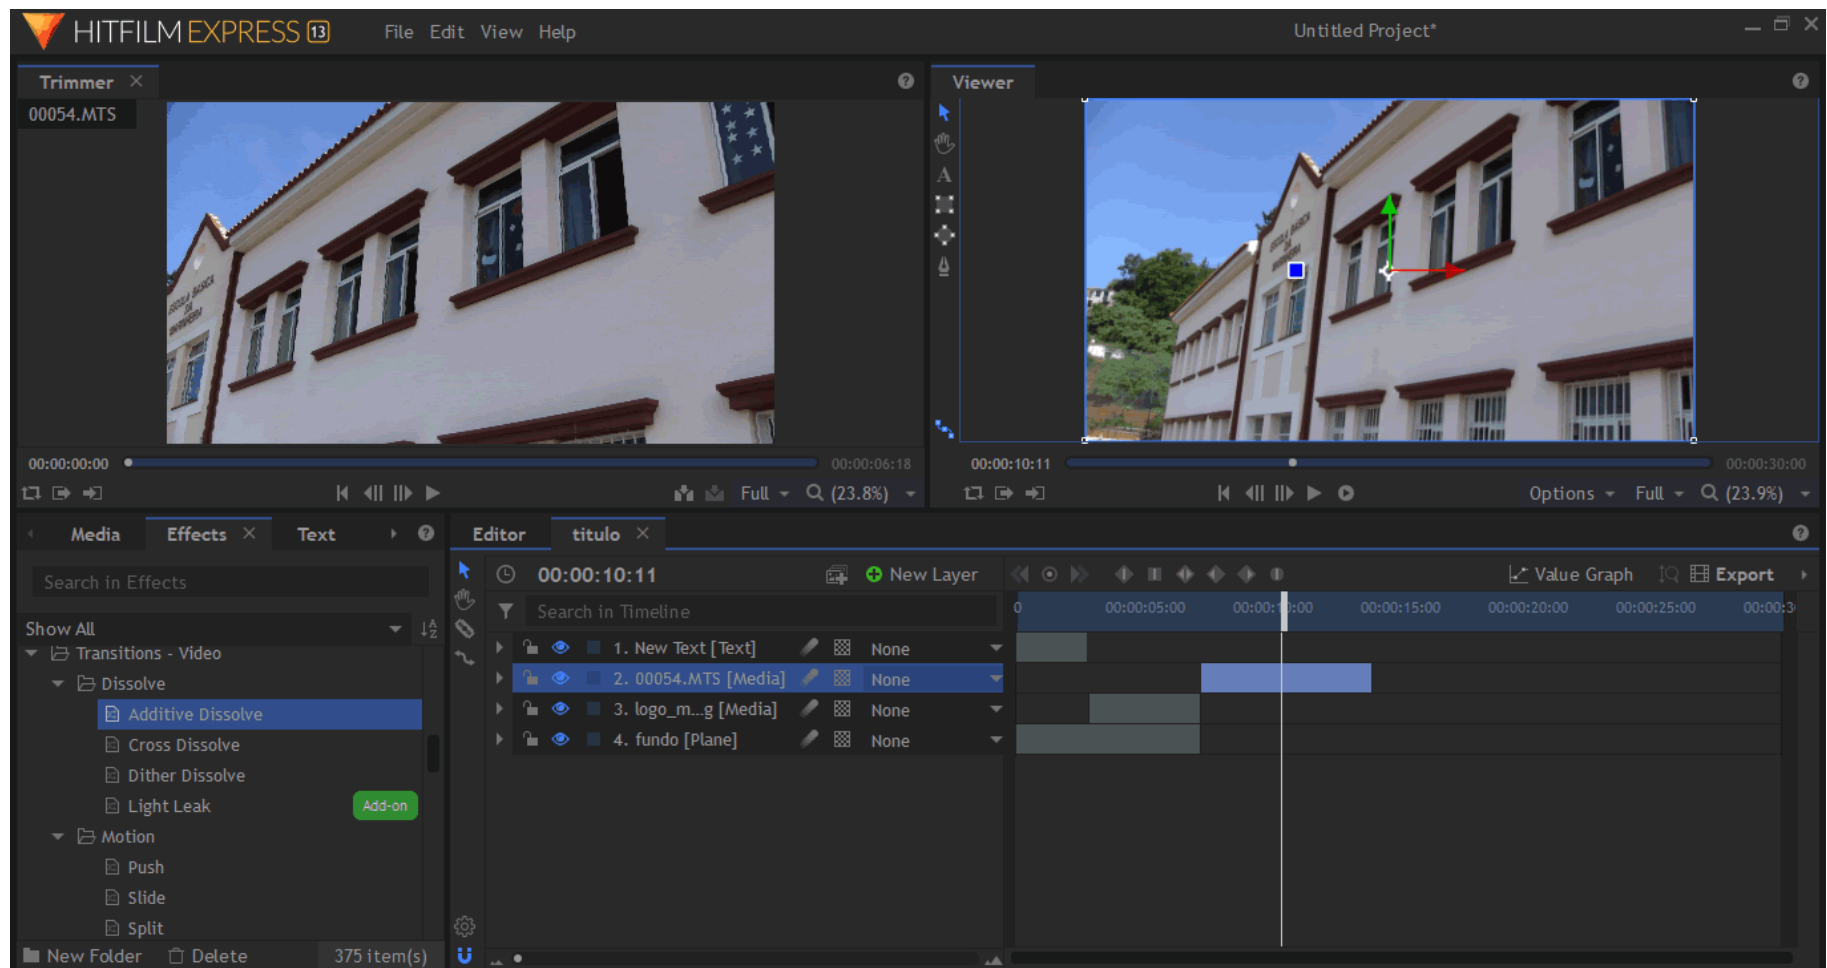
HITFILM EXPRESS 13 File Edit View Help Untitled Project*

Trimmer ×
00054.MTS
00:00:00:00 00:00:06:18
Full (23.8%)

Viewer
00:00:10:11 00:00:30:00
Options Full (23.9%)

Media Effects × Text
Search in Effects
Show All
Transitions - Video
Dissolve
Additive Dissolve
Cross Dissolve
Dither Dissolve
Light Leak Add-on
Motion
Push
Slide
Split
New Folder Delete 375 item(s)

Editor titulo ×
00:00:10:11 New Layer Value Graph Export
Search in Timeline
0 00:00:05:00 00:00:10:00 00:00:15:00 00:00:20:00 00:00:25:00 00:00:3
1. New Text [Text] None
2. 00054.MTS [Media] None
3. logo_m...g [Media] None
4. fundo [Plane] None